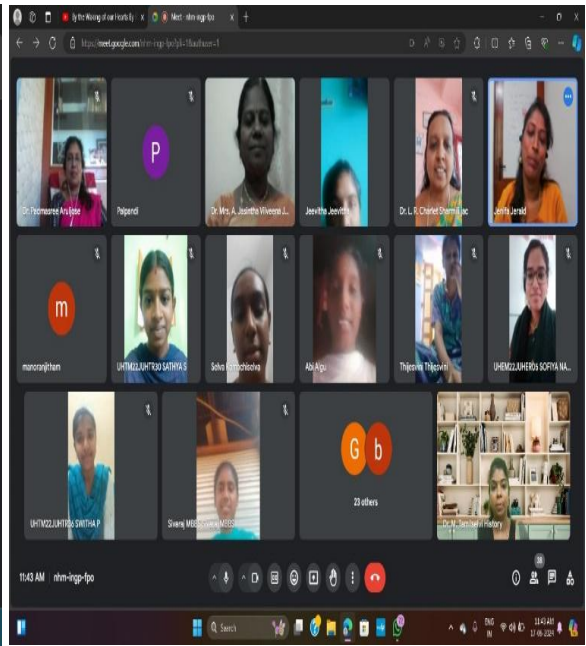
By the Waving of our Hearts By | Meet - nhm-ingp-fpo

https://meet.google.com/nhm-ingp-fpo?pli=1&authuser=1

Dr. Padmasree Arul Jose

P

Palpandi

Dr. Mrs. A. Jesintha Viveena J...

Jeevitha Jeevitha

Dr. L. R. Charlet Sharmila c

Jenita Jerald

m

manoranjitham

UHTM22JUHTR30 SATHYA S

Selva Ramachandra

Abi Aigu

Thijesvini Thijesvini

UHEM22JUHER06 SOFIYA NA...

UHTM22JUHTR06 SWITHA P

Sivaraj M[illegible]

G b

23 others

Dr. M. Tamilselvi History

11:43 AM | nhm-ingp-fpo

Search

ENG IN

11:43 AM
17-06-2024